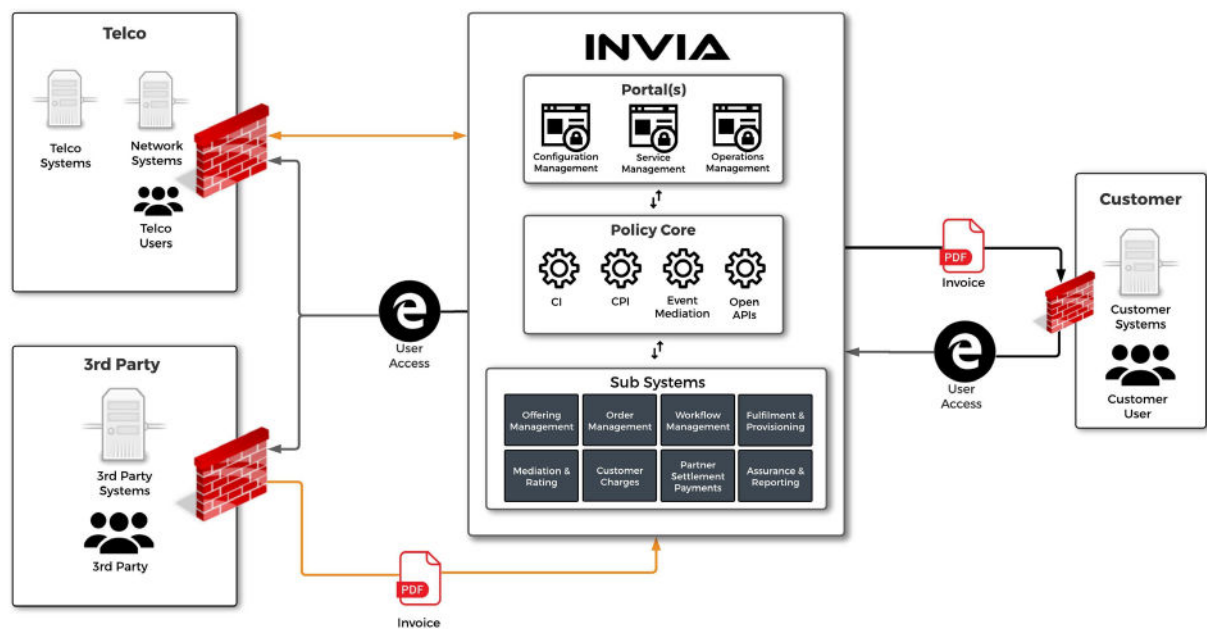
Telco

Telco Systems

Network Systems

Telco Users

3rd Party

3rd Party Systems

3rd Party

User Access

INVIA

Portal(s)

Configuration Management

Service Management

Operations Management

Policy Core

CI

CPI

Event Mediation

Open APIs

Sub Systems

| Offering Management | Order Management | Workflow Management | Fulfilment & Provisioning |
|---|---|---|---|
| Mediation & Rating | Customer Charges | Partner Settlement Payments | Assurance & Reporting |

PDF

Invoice

Customer

Customer Systems

Customer User

PDF

Invoice

User Access